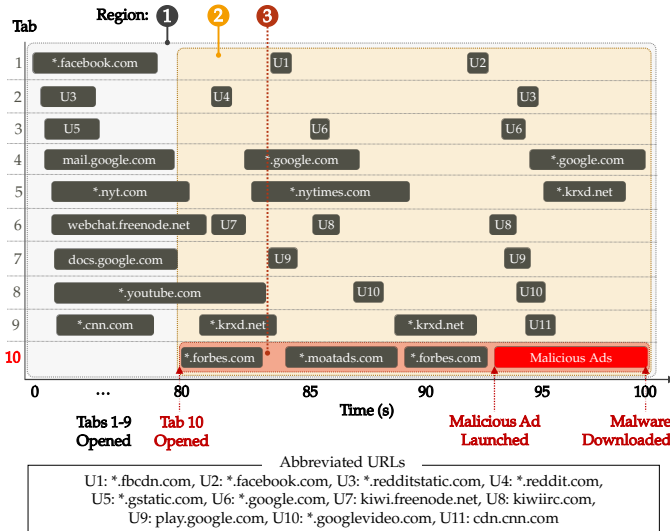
Region: 1 2 3

Tab

1 *.facebook.com U1 U2
2 U3 U4 U3
3 U5 U6 U6
4 mail.google.com *.google.com *.google.com
5 *.nyt.com *.nytimes.com *.krxd.net
6 webchat.freenode.net U7 U8 U8
7 docs.google.com U9 U9
8 *.youtube.com U10 U10
9 *.cnn.com *.krxd.net *.krxd.net U11
10 *.forbes.com *.moatads.com *.forbes.com Malicious Ads

0 ... 80 85 90 95 100

Time (s)

Tabs 1-9 Opened

Tab 10 Opened

Malicious Ad Launched

Malware Downloaded

Abbreviated URLs

U1: *.fbcdn.com, U2: *.facebook.com, U3: *.redditstatic.com, U4: *.reddit.com, U5: *.gstatic.com, U6: *.google.com, U7: kiwi.freenode.net, U8: kiwiirc.com, U9: play.google.com, U10: *.googlevideo.com, U11: cdn.cnn.com